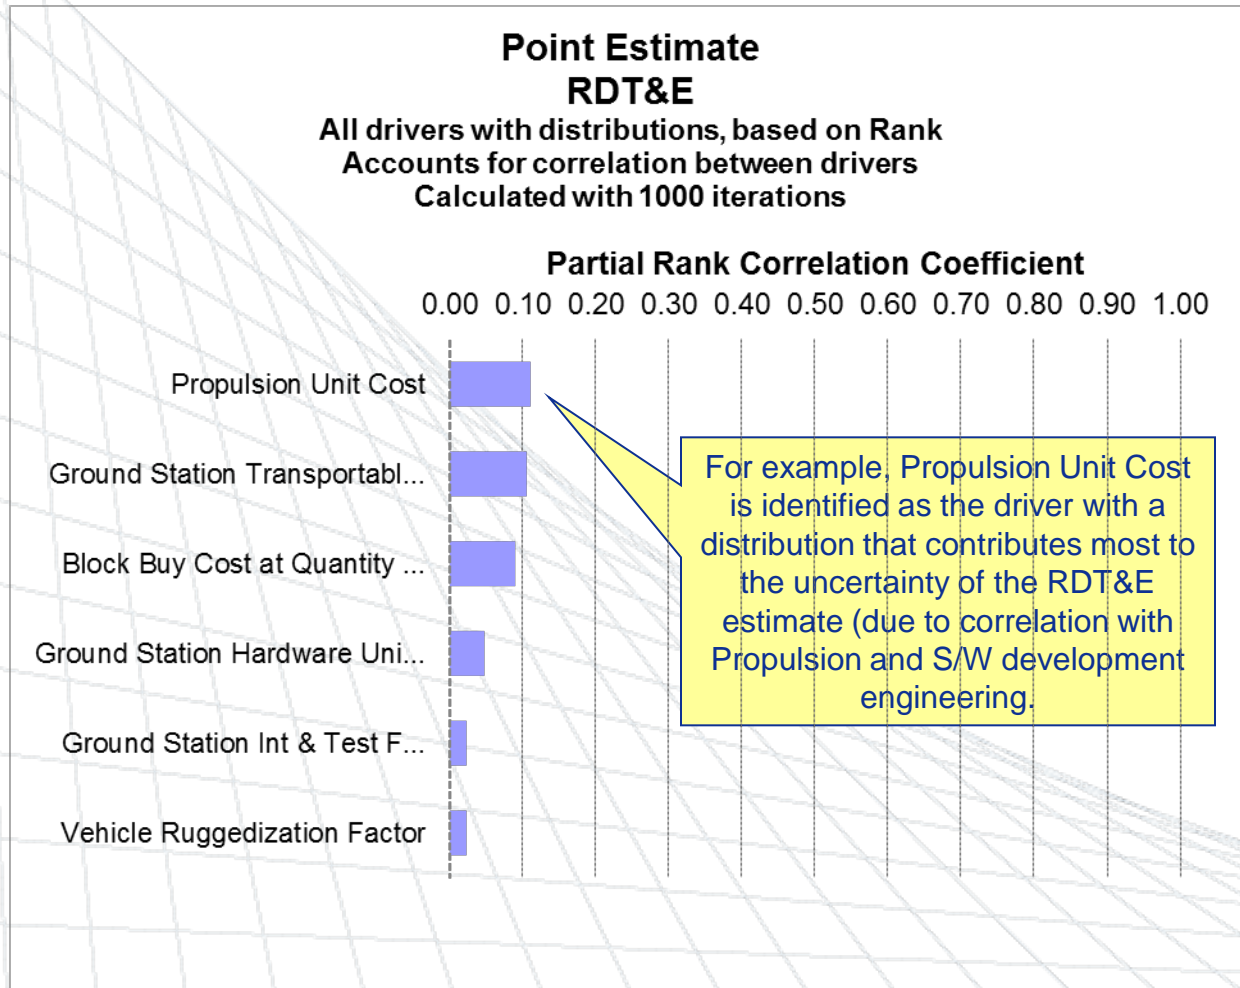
Point Estimate
RDT&E
All drivers with distributions, based on Rank
Accounts for correlation between drivers
Calculated with 1000 iterations

Partial Rank Correlation Coefficient

0.00 0.10 0.20 0.30 0.40 0.50 0.60 0.70 0.80 0.90 1.00

Propulsion Unit Cost
Ground Station Transportabl...
Block Buy Cost at Quantity ...
Ground Station Hardware Uni...
Ground Station Int & Test F...
Vehicle Ruggedization Factor

For example, Propulsion Unit Cost is identified as the driver with a distribution that contributes most to the uncertainty of the RDT&E estimate (due to correlation with Propulsion and S/W development engineering.